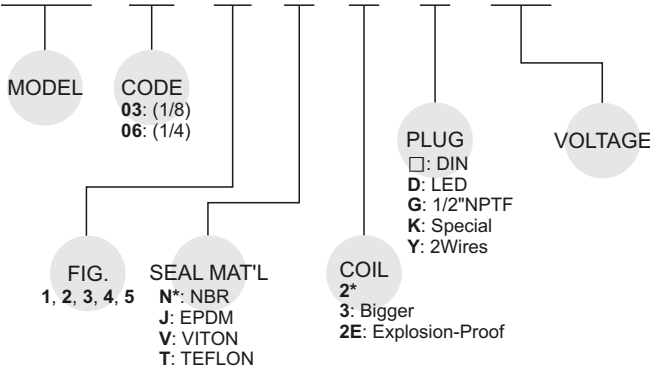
MODEL

CODE
**03**: (1/8)
**06**: (1/4)

PLUG
□: DIN
**D**: LED
**G**: 1/2"NPTF
**K**: Special
**Y**: 2Wires

VOLTAGE

FIG.
**1**, **2**, **3**, **4**, **5**

SEAL MAT'L
**N***: NBR
**J**: EPDM
**V**: VITON
**T**: TEFLON

COIL
**2***
**3**: Bigger
**2E**: Explosion-Proof